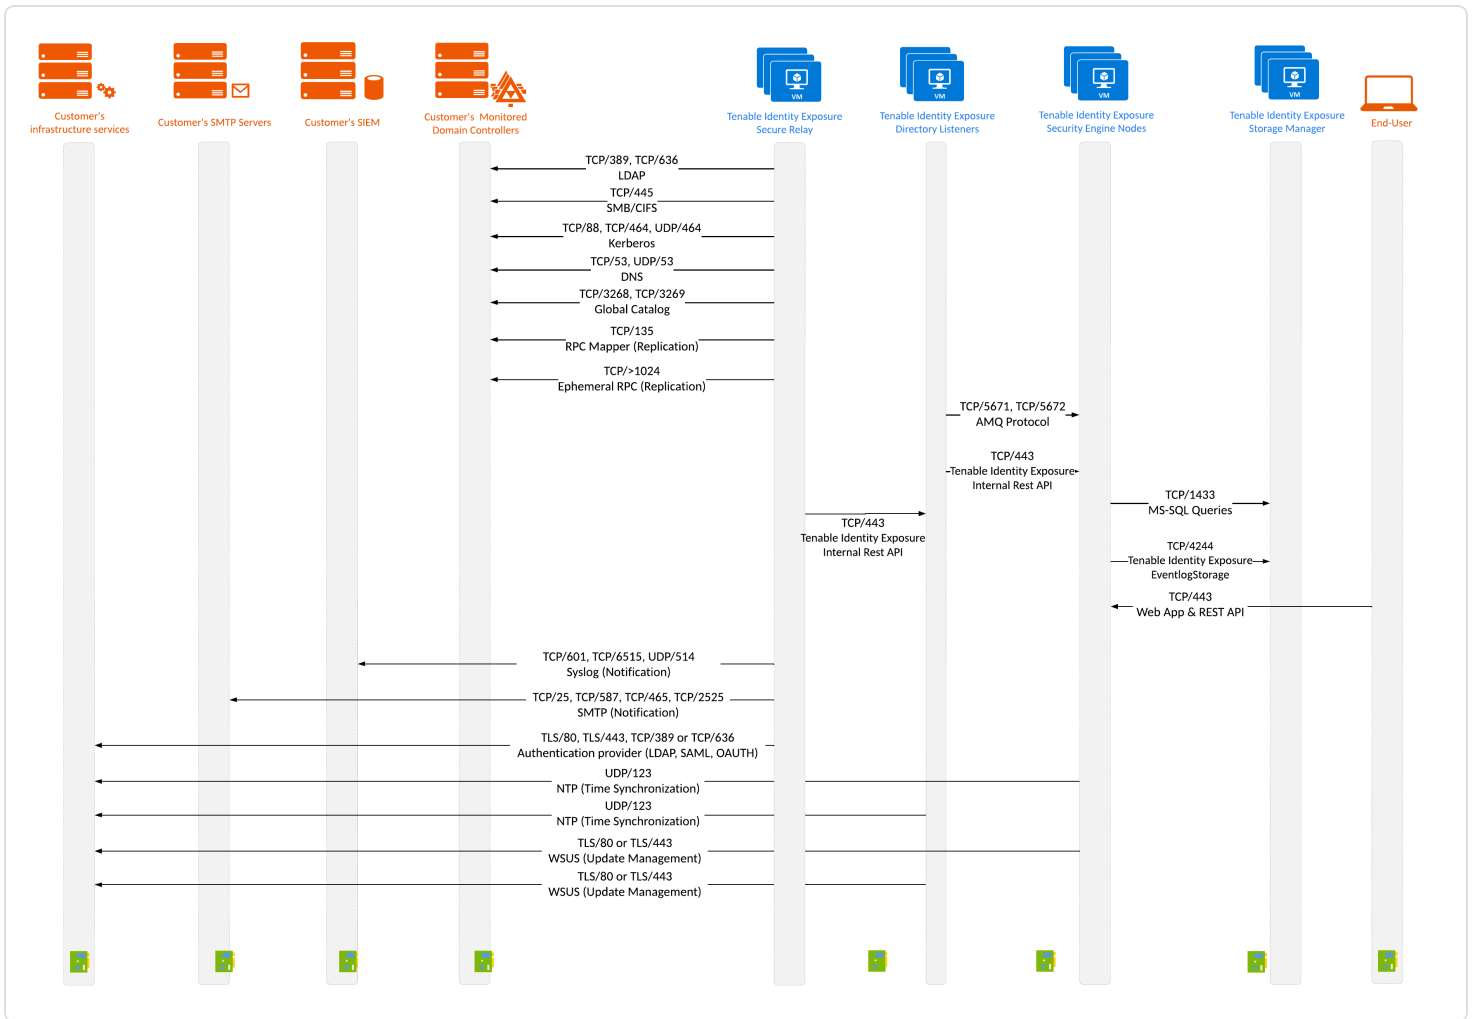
Customer's infrastructure services

Customer's SMTP Servers

Customer's SIEM

Customer's Monitored Domain Controllers

VM
Tenable Identity Exposure Secure Relay

VM
Tenable Identity Exposure Directory Listeners

VM
Tenable Identity Exposure Security Engine Nodes

VM
Tenable Identity Exposure Storage Manager

End-User

TCP/389, TCP/636
LDAP

TCP/445
SMB/CIFS

TCP/88, TCP/464, UDP/464
Kerberos

TCP/53, UDP/53
DNS

TCP/3268, TCP/3269
Global Catalog

TCP/135
RPC Mapper (Replication)

TCP/>1024
Ephemeral RPC (Replication)

TCP/5671, TCP/5672
AMQ Protocol

TCP/443
Tenable Identity Exposure Internal Rest API

TCP/1433
MS-SQL Queries

TCP/443
Tenable Identity Exposure Internal Rest API

TCP/4244
Tenable Identity Exposure EventlogStorage

TCP/443
Web App & REST API

TCP/601, TCP/6515, UDP/514
Syslog (Notification)

TCP/25, TCP/587, TCP/465, TCP/2525
SMTP (Notification)

TLS/80, TLS/443, TCP/389 or TCP/636
Authentication provider (LDAP, SAML, OAUTH)

UDP/123
NTP (Time Synchronization)

UDP/123
NTP (Time Synchronization)

TLS/80 or TLS/443
WSUS (Update Management)

TLS/80 or TLS/443
WSUS (Update Management)